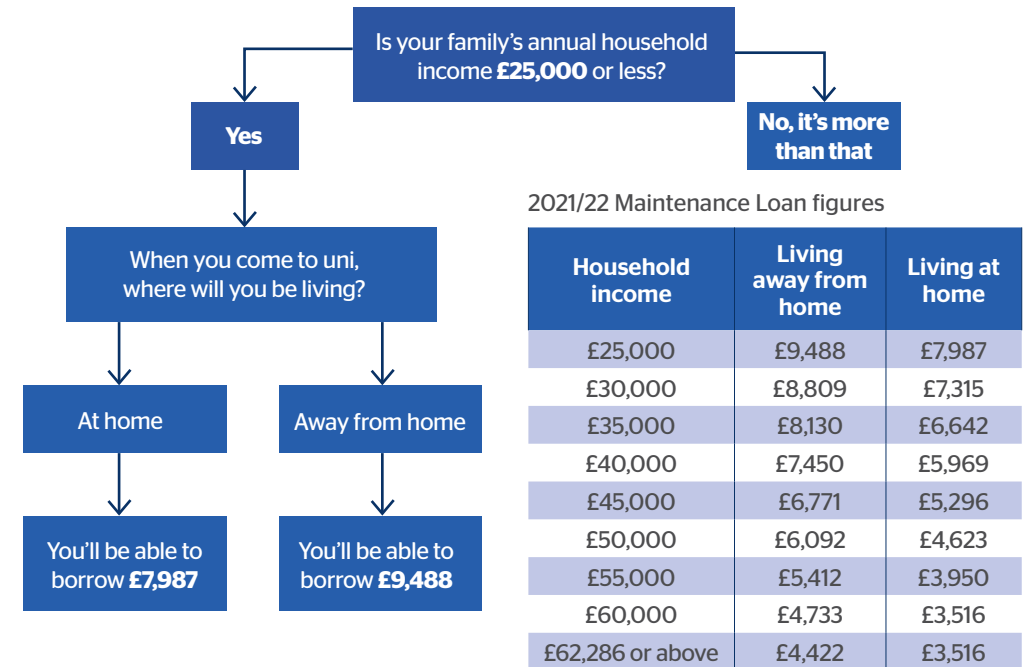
Is your family's annual household income **£25,000** or less?

**Yes**

**No, it's more than that**

When you come to uni, where will you be living?

At home

Away from home

You'll be able to borrow **£7,987**

You'll be able to borrow **£9,488**

2021/22 Maintenance Loan figures

| Household income | Living away from home | Living at home |
|---|---|---|
| £25,000 | £9,488 | £7,987 |
| £30,000 | £8,809 | £7,315 |
| £35,000 | £8,130 | £6,642 |
| £40,000 | £7,450 | £5,969 |
| £45,000 | £6,771 | £5,296 |
| £50,000 | £6,092 | £4,623 |
| £55,000 | £5,412 | £3,950 |
| £60,000 | £4,733 | £3,516 |
| £62,286 or above | £4,422 | £3,516 |